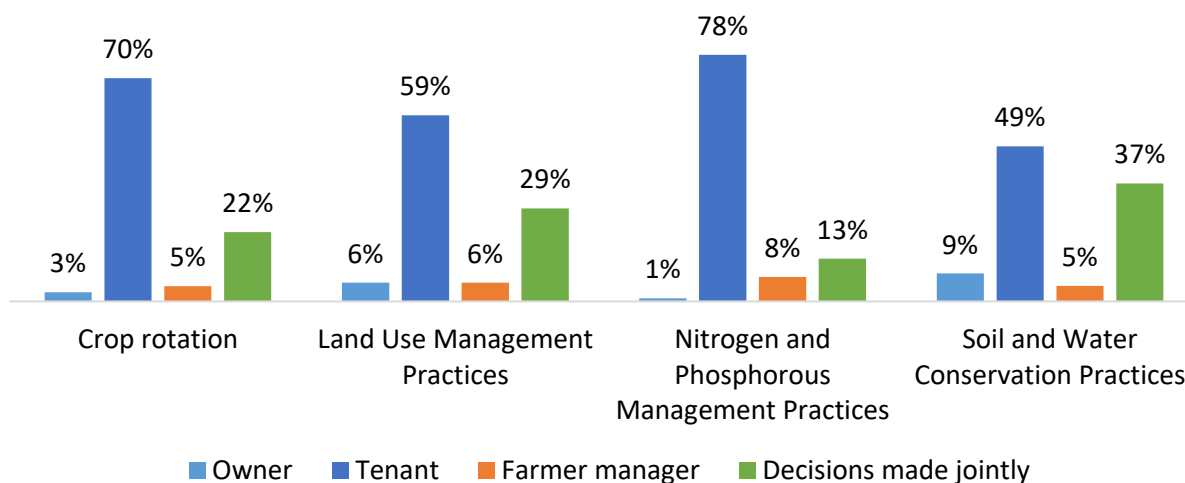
| | Owner | Tenant | Farmer manager | Decisions made jointly |
|---|---|---|---|---|
| Crop rotation | 3% | 70% | 5% | 22% |
| Land Use Management Practices | 6% | 59% | 6% | 29% |
| Nitrogen and Phosphorous Management Practices | 1% | 78% | 8% | 13% |
| Soil and Water Conservation Practices | 9% | 49% | 5% | 37% |

Owner Tenant Farmer manager Decisions made jointly